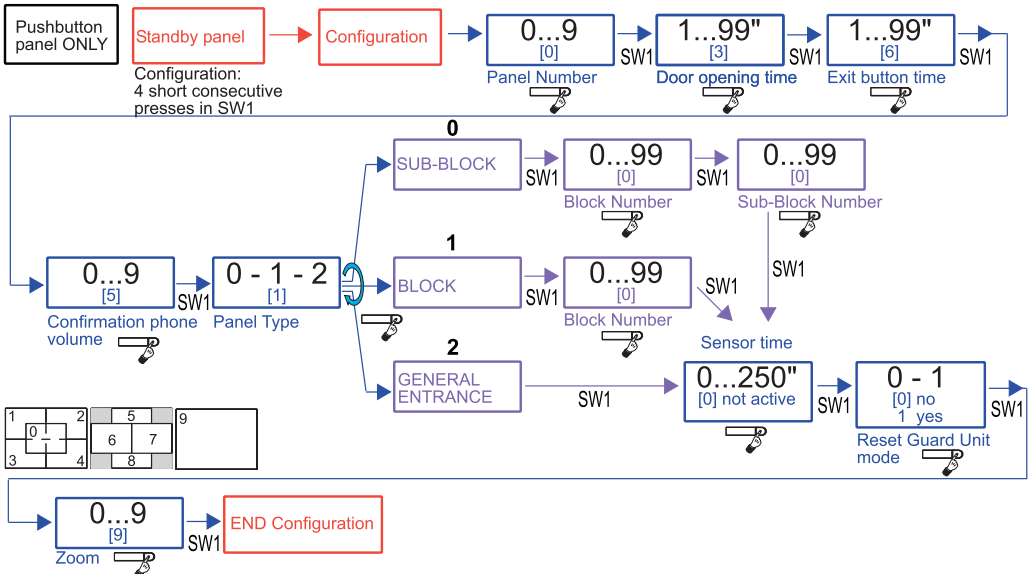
Pushbutton panel ONLY

Standby panel

Configuration

Configuration: 4 short consecutive presses in SW1

0...9
[0]
Panel Number

SW1

1...99"
[3]
Door opening time

SW1

1...99"
[6]
Exit button time

SW1

0...9
[5]
Confirmation phone volume

SW1

0 - 1 - 2
[1]
Panel Type

0

SUB-BLOCK

SW1

0...99
[0]
Block Number

SW1

0...99
[0]
Sub-Block Number

SW1

1

BLOCK

SW1

0...99
[0]
Block Number

SW1

Sensor time

2

GENERAL ENTRANCE

SW1

0...250"
[0] not active

SW1

0 - 1
[0] no
1 yes
Reset Guard Unit mode

SW1

1 2 0 3 4 5 6 7 8 9

0...9
[9]
Zoom

SW1

END Configuration